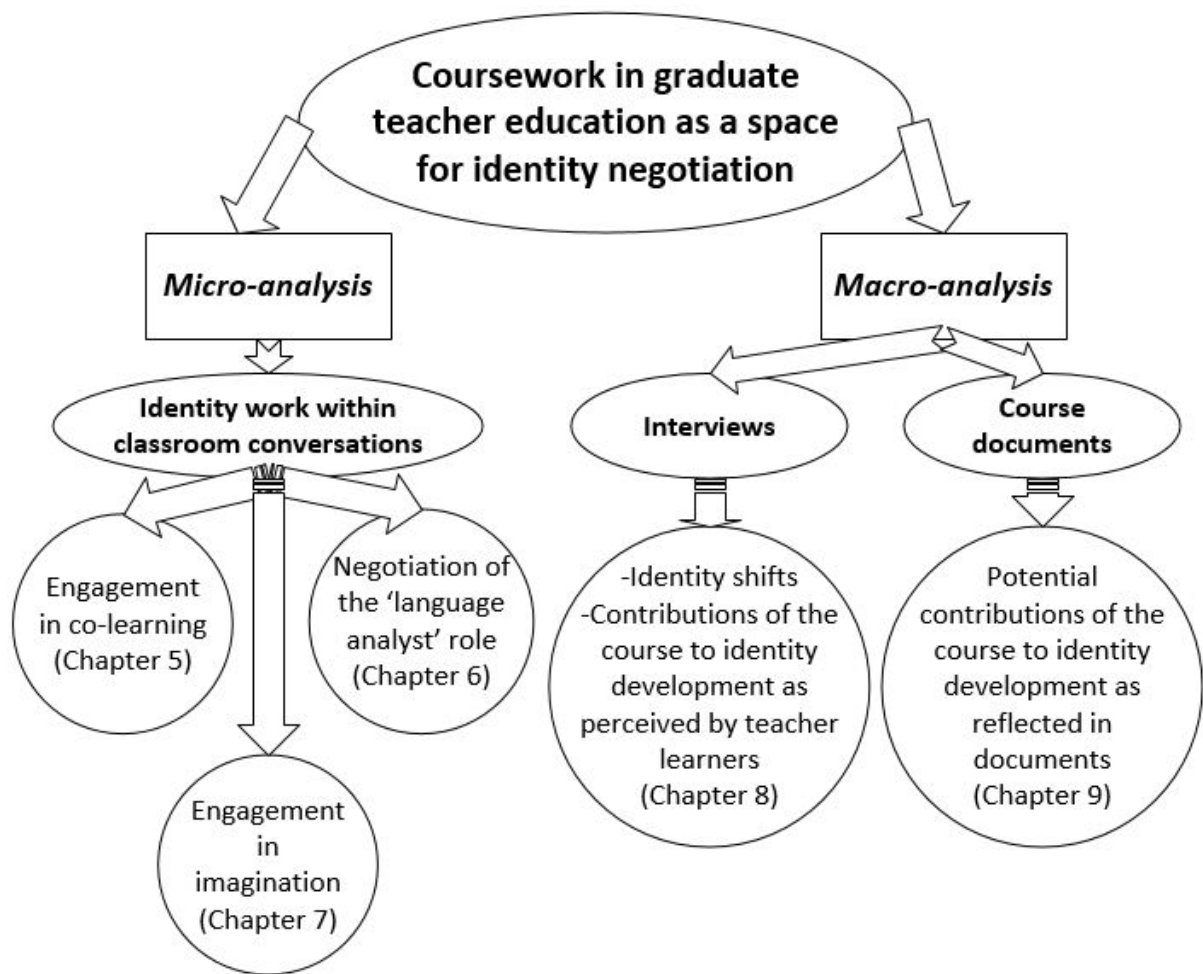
Coursework in graduate teacher education as a space for identity negotiation

Micro-analysis

Macro-analysis

Identity work within classroom conversations

Interviews

Course documents

Engagement in co-learning (Chapter 5)

Negotiation of the 'language analyst' role (Chapter 6)

Engagement in imagination (Chapter 7)

-Identity shifts
-Contributions of the course to identity development as perceived by teacher learners (Chapter 8)

Potential contributions of the course to identity development as reflected in documents (Chapter 9)